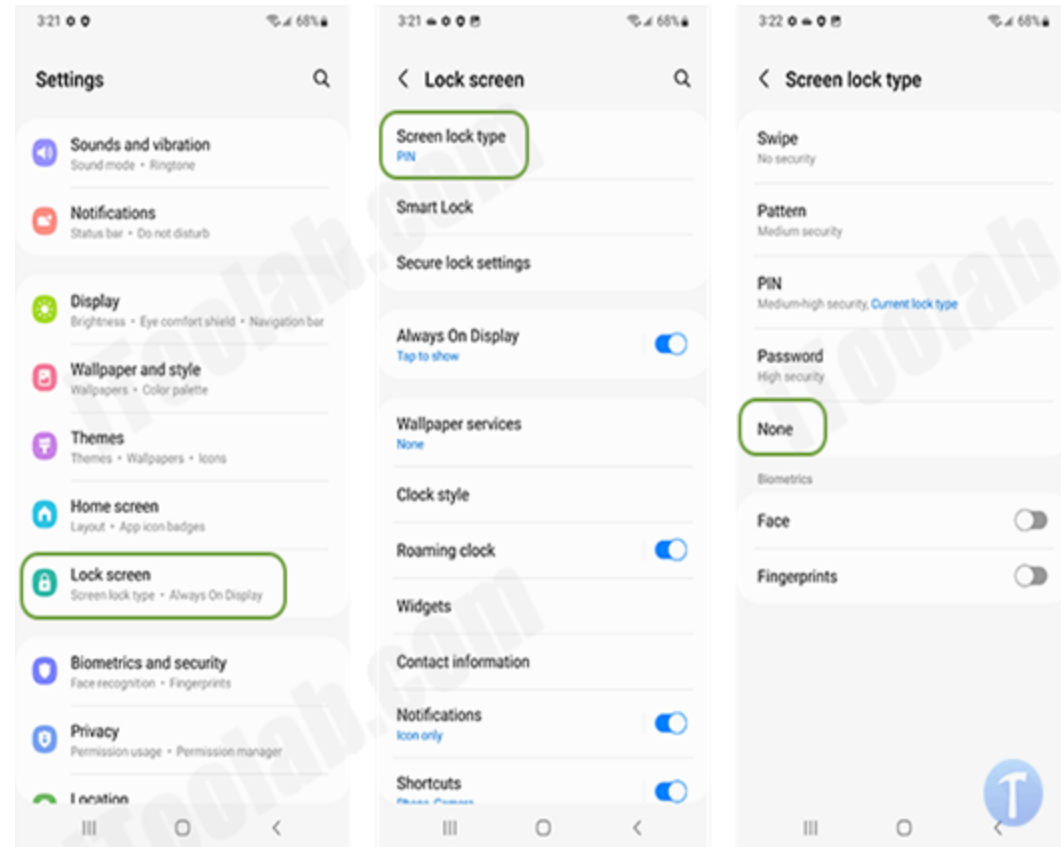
3:21
68%

Settings

Sounds and vibration
Sound mode • Ringtone

Notifications
Status bar • Do not disturb

Display
Brightness • Eye comfort shield • Navigation bar

Wallpaper and style
Wallpapers • Color palette

Themes
Themes • Wallpapers • Icons

Home screen
Layout • App icon badges

Lock screen
Screen lock type • Always On Display

Biometrics and security
Face recognition • Fingerprints

Privacy
Permission usage • Permission manager

Location

3:21
68%

Lock screen

Screen lock type
PIN

Smart Lock

Secure lock settings

Always On Display
Tap to show

Wallpaper services
None

Clock style

Roaming clock

Widgets

Contact information

Notifications
Icon only

Shortcuts
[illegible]

3:22
68%

Screen lock type

Swipe
No security

Pattern
Medium security

PIN
Medium-high security, Current lock type

Password
High security

None

Biometrics

Face

Fingerprints

Toolab.com